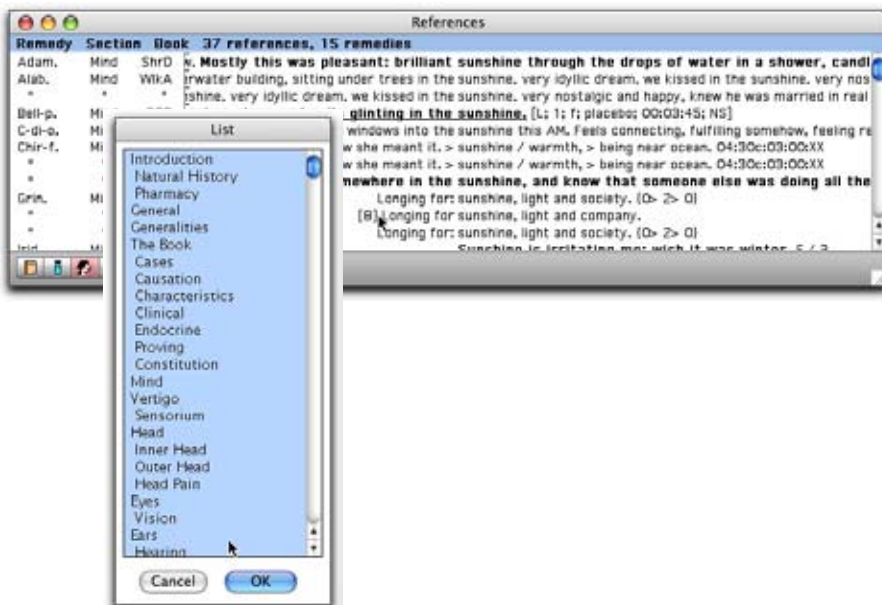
References

Remedy Section Book 37 references, 15 remedies

| | | | |
|---|---|---|---|
| Adam. | Mind | ShrD | w. Mostly this was pleasant: brilliant sunshine through the drops of water in a shower, candl |
| Alab. | Mind | WikA | erwater building, sitting under trees in the sunshine. very idyllic dream. we kissed in the sunshine. very nos |
| " | " | " | shine. very idyllic dream. we kissed in the sunshine. very nostalgic and happy. knew he was married in real |
| Bell-p. | Mi | | glinting in the sunshine. [L; 1; f; placebo; 00:03:45; NS] |
| C-di-o. | Mi | | windows into the sunshine this AM. Feels connecting, fulfilling somehow, feeling re |
| Chir-f. | Mi | | w she meant it. > sunshine / warmth, > being near ocean. 04:30c:03:00:XX |
| " | | | w she meant it. > sunshine / warmth, > being near ocean. 04:30c:03:00:XX |
| " | | | newhere in the sunshine, and know that someone else was doing all the |
| Grin. | Mi | | Longing for: sunshine, light and society. (0> 2> 0) |
| " | | | [B] Longing for sunshine, light and company. |
| " | | | Longing for: sunshine, light and society. (0> 2> 0) |
| Irid | Mi | | Sunshine is irritating me; wish it was winter. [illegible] |

List

Introduction
Natural History
Pharmacy
General
Generalities
The Book
Cases
Causation
Characteristics
Clinical
Endocrine
Proving
Constitution
Mind
Vertigo
Sensorium
Head
Inner Head
Outer Head
Head Pain
Eyes
Vision
Ears
Hearing

Cancel OK